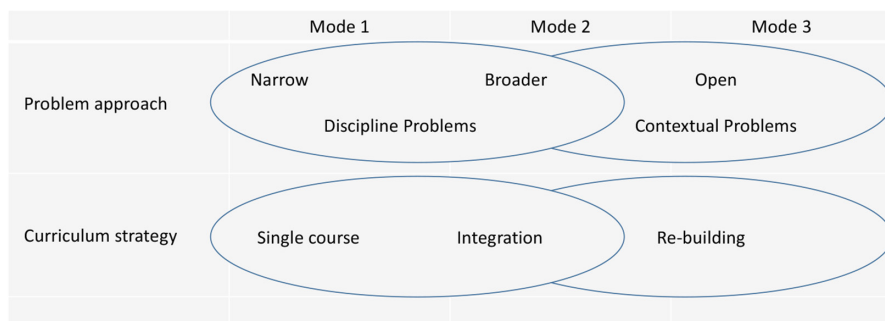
| | Mode 1 | Mode 2 | Mode 3 |
|---|---|---|---|
| Problem approach | Narrow | Broader | Open |
| | Discipline Problems | | Contextual Problems |
| Curriculum strategy | Single course | Integration | Re-building |